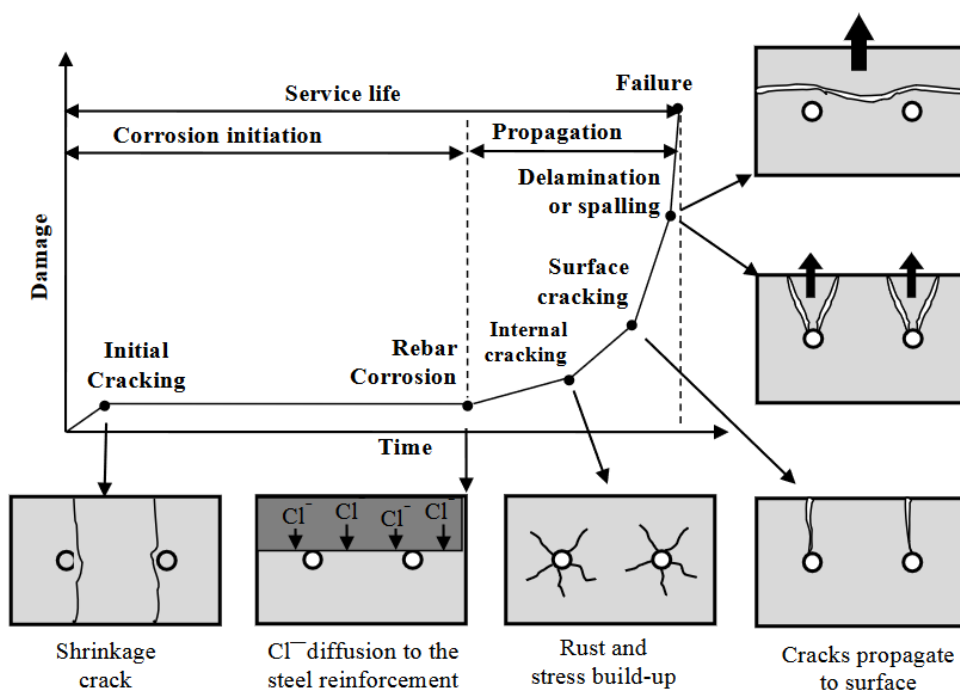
Service life

Failure

Corrosion initiation

Propagation

Delamination or spalling

Damage

Surface cracking

Internal cracking

Initial Cracking

Rebar Corrosion

Time

$Cl^-$ $Cl^-$ $Cl^-$ $Cl^-$

Shrinkage crack

$Cl^-$ diffusion to the steel reinforcement

Rust and stress build-up

Cracks propagate to surface